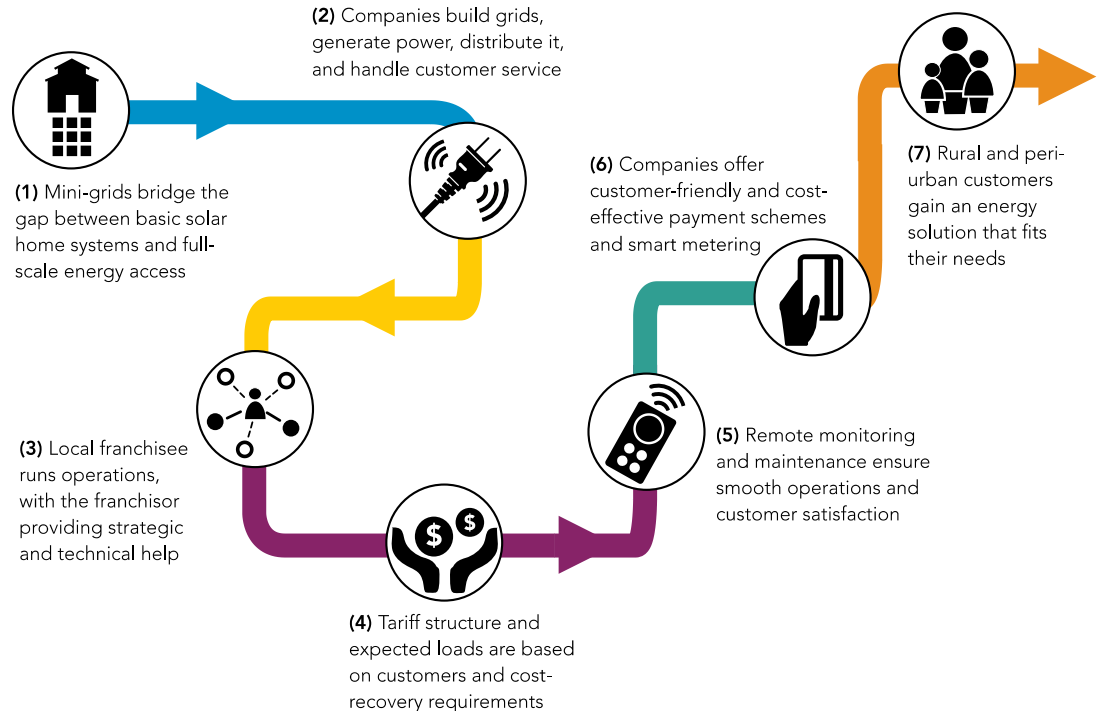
(2) Companies build grids, generate power, distribute it, and handle customer service

(1) Mini-grids bridge the gap between basic solar home systems and full-scale energy access

(6) Companies offer customer-friendly and cost-effective payment schemes and smart metering

(7) Rural and peri-urban customers gain an energy solution that fits their needs

(3) Local franchisee runs operations, with the franchisor providing strategic and technical help

(5) Remote monitoring and maintenance ensure smooth operations and customer satisfaction

$ $

(4) Tariff structure and expected loads are based on customers and cost-recovery requirements